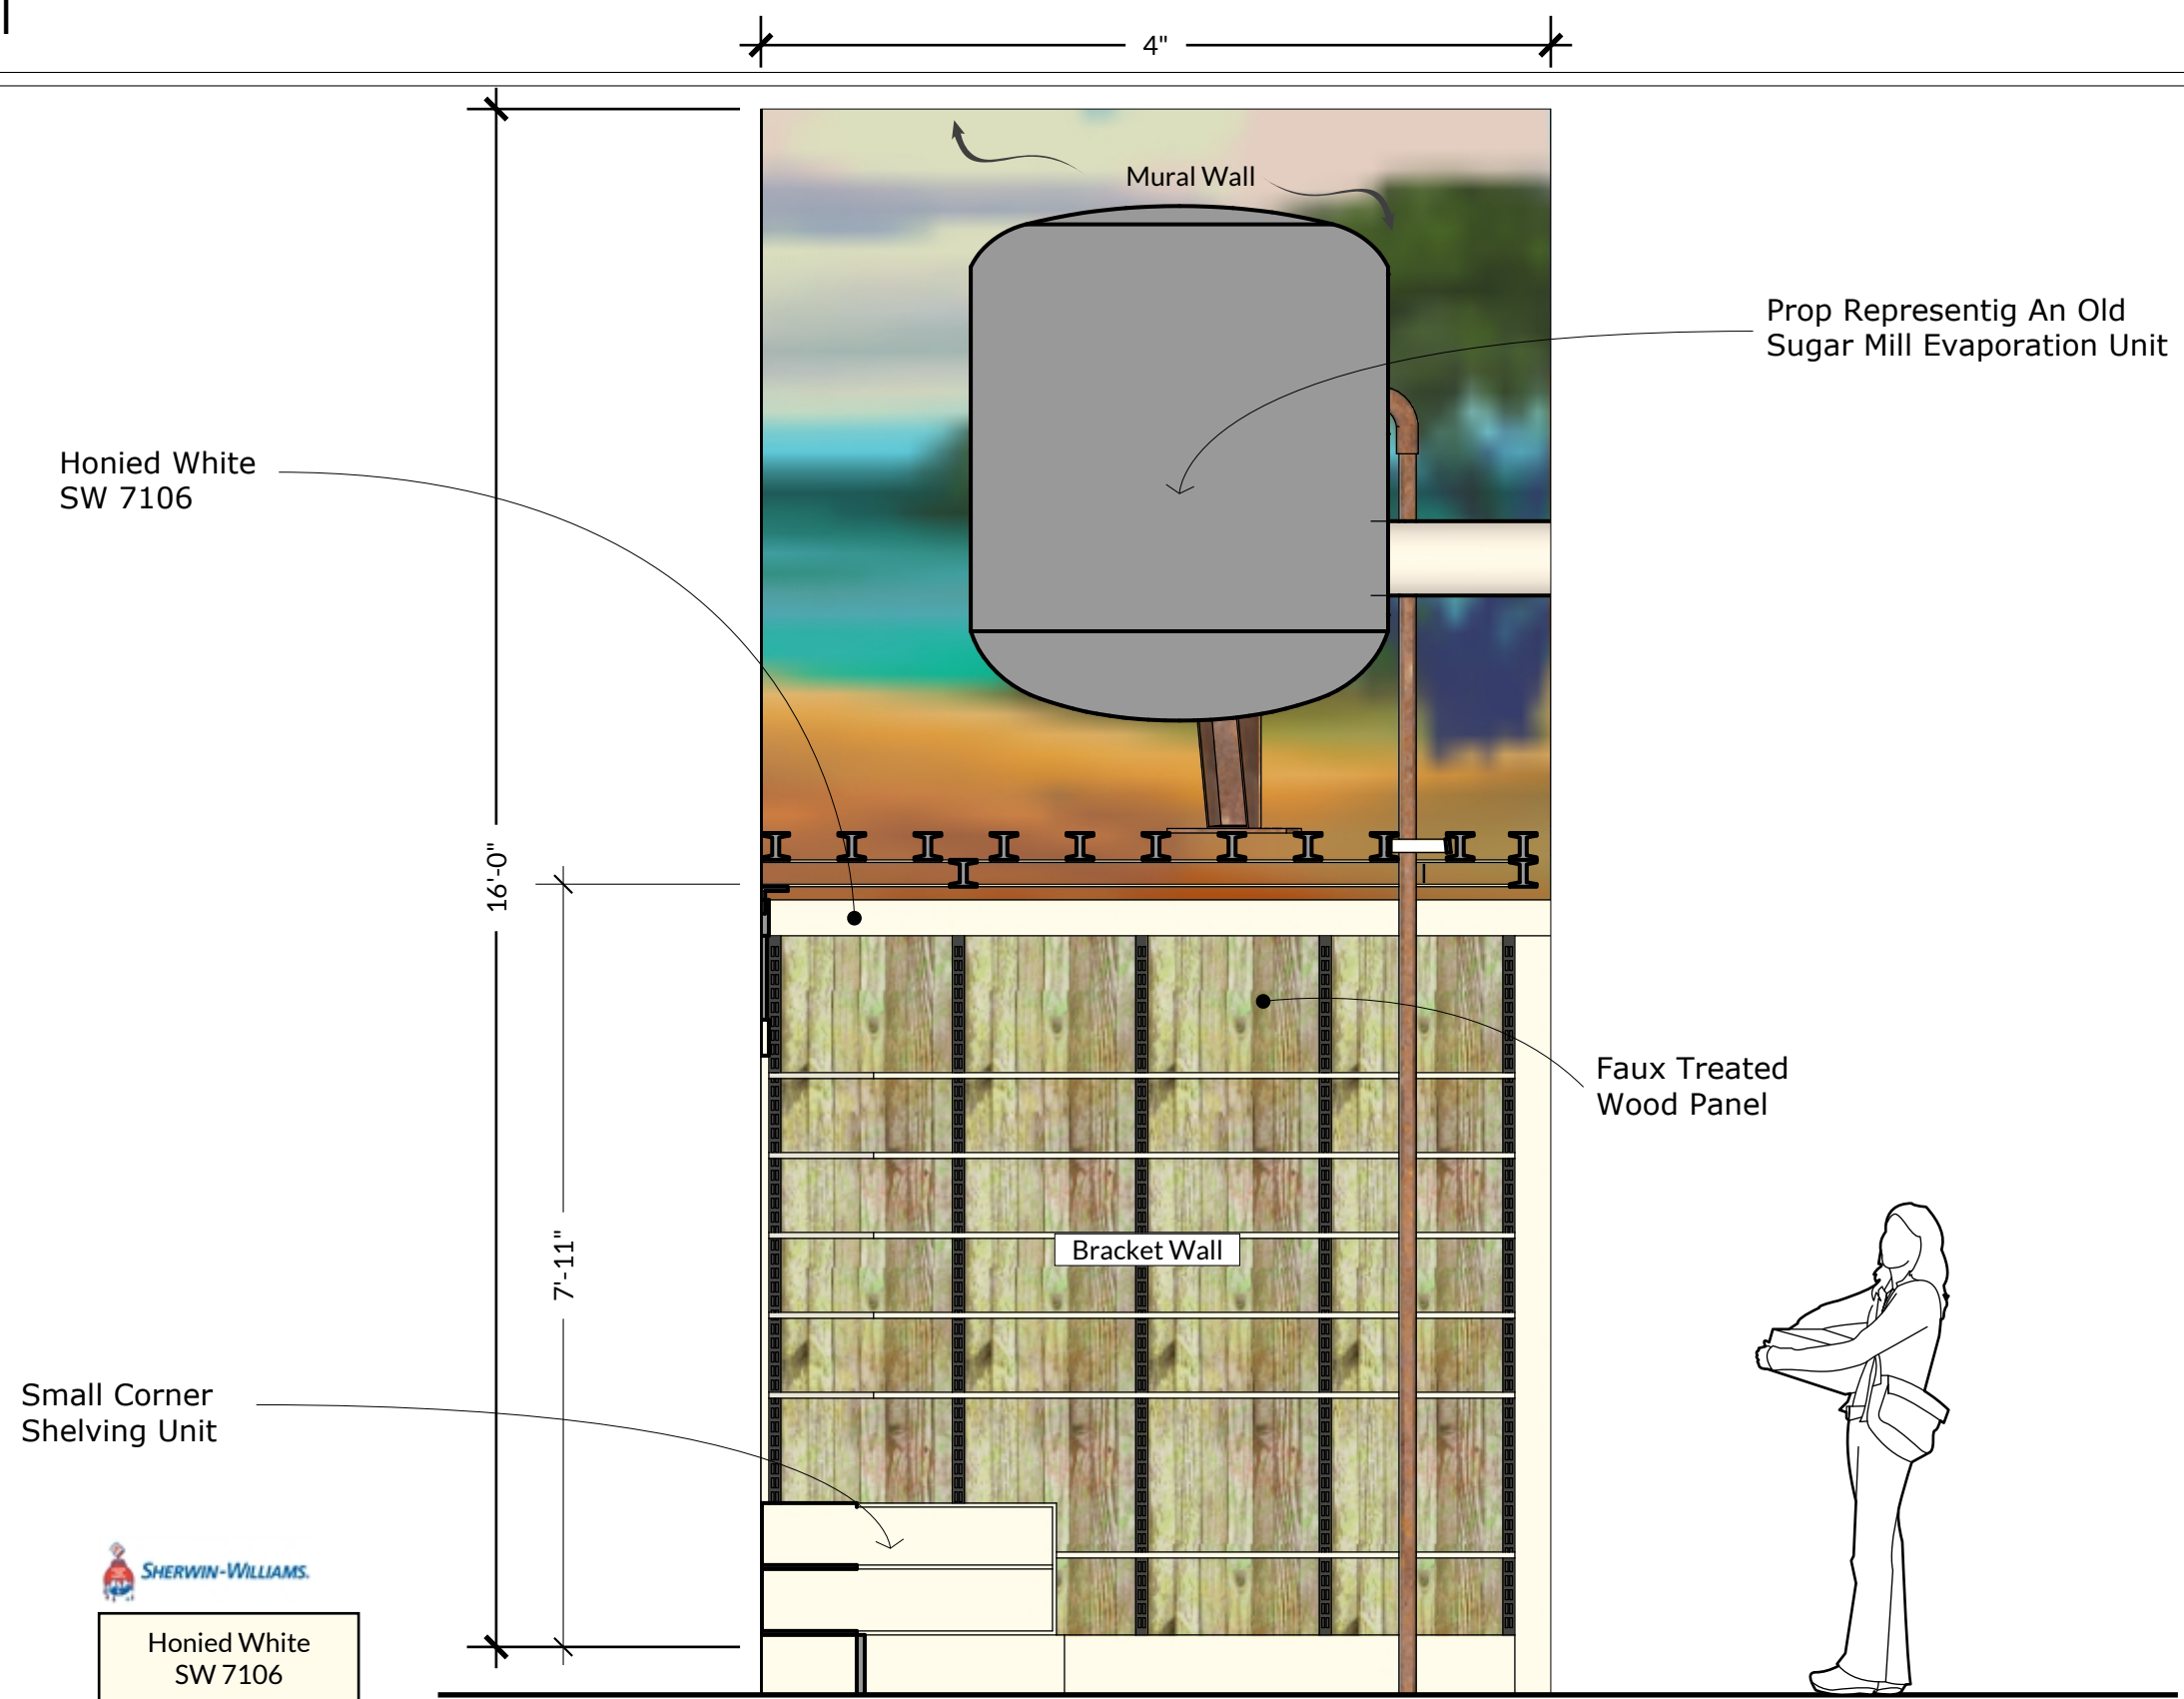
4"

Mural Wall

Prop Representig An Old Sugar Mill Evaporation Unit

Honied White SW 7106

16'-0"

7'-11"

Faux Treated Wood Panel

Bracket Wall

Small Corner Shelving Unit

SHERWIN-WILLIAMS.

Honied White SW 7106